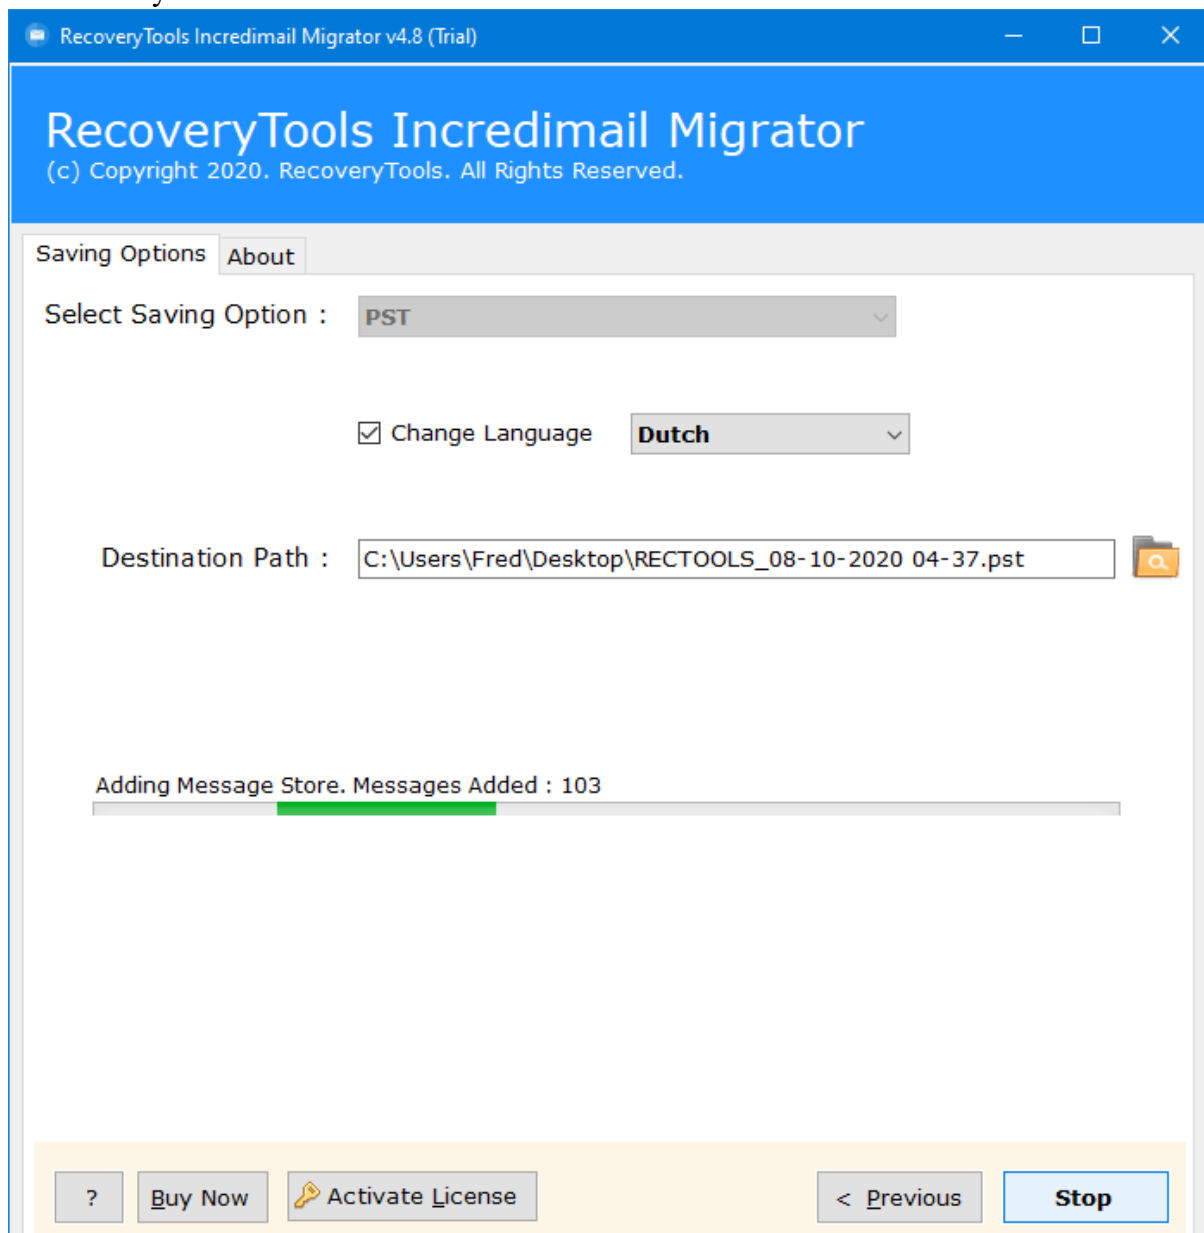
RecoveryTools Incredimail Migrator v4.8 (Trial)

RecoveryTools Incredimail Migrator
(c) Copyright 2020. RecoveryTools. All Rights Reserved.

Saving Options About

Select Saving Option : PST

☑ Change Language Dutch

Destination Path : C:\Users\Fred\Desktop\RECTOOLS_08-10-2020 04-37.pst

Adding Message Store. Messages Added : 103

? Buy Now Activate License < Previous Stop